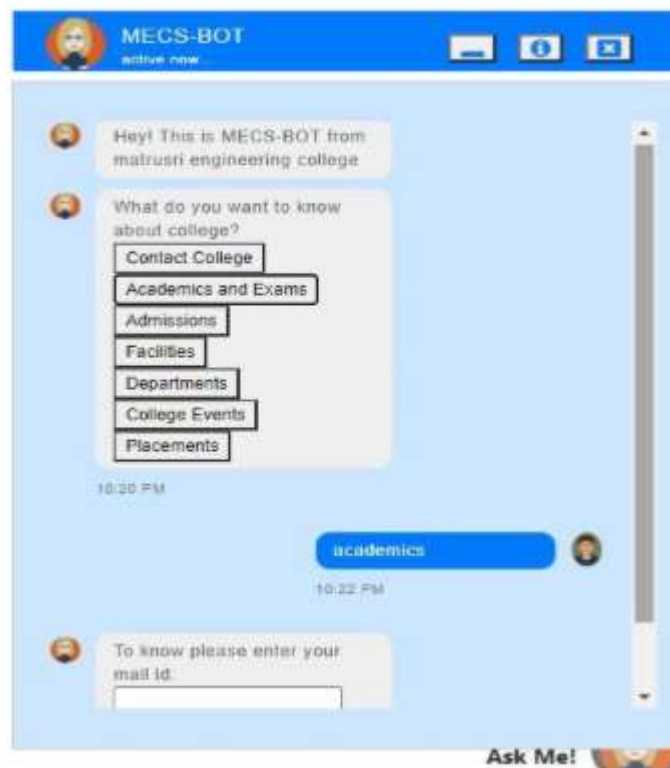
MECS-BOT
active now...

Hey! This is MECS-BOT from matrusri engineering college

What do you want to know about college?

Contact College

Academics and Exams

Admissions

Facilities

Departments

College Events

Placements

10:20 PM

academics

10:22 PM

To know please enter your mail id:

Ask Me!